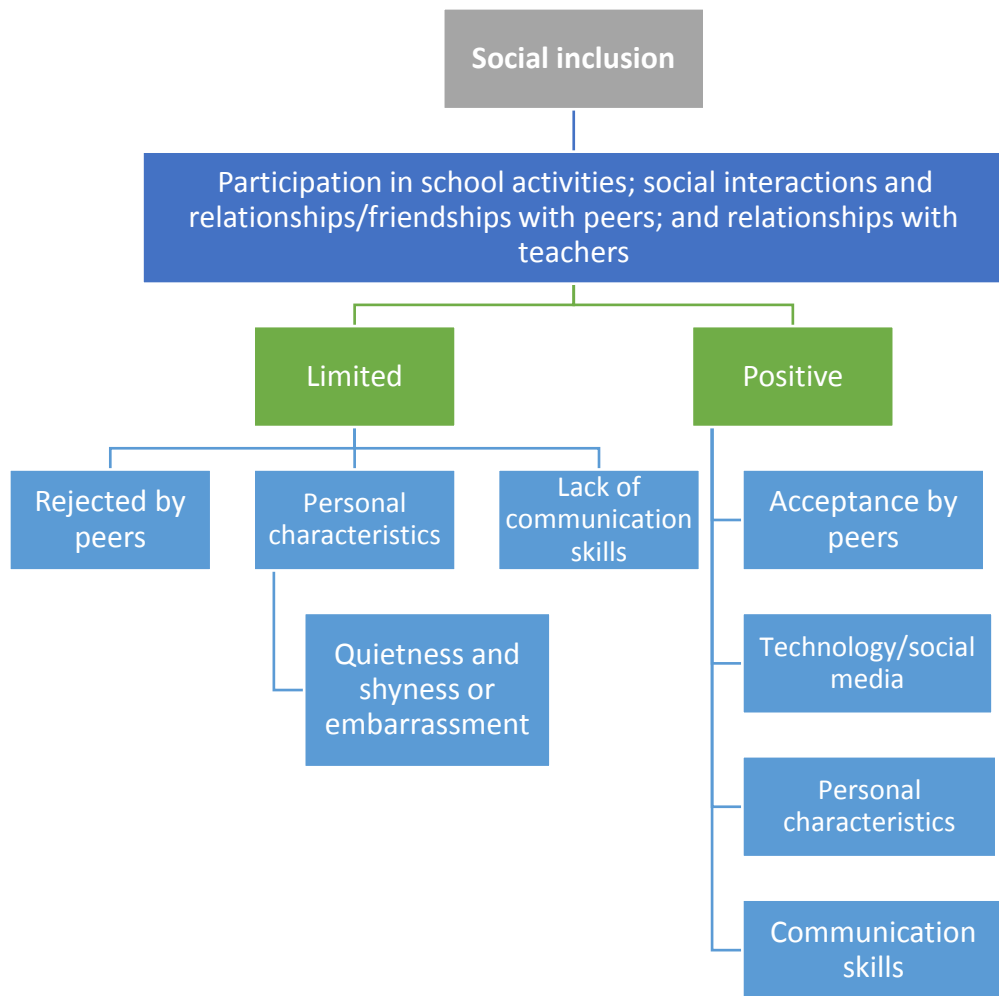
Social inclusion

Participation in school activities; social interactions and relationships/friendships with peers; and relationships with teachers

Limited

Positive

Rejected by peers

Personal characteristics

Lack of communication skills

Quietness and shyness or embarrassment

Acceptance by peers

Technology/social media

Personal characteristics

Communication skills